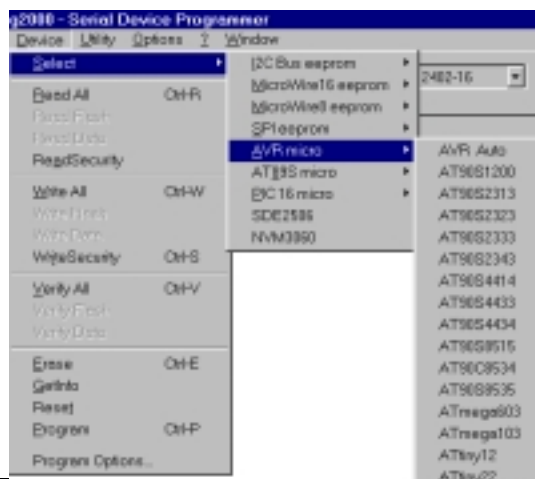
g2000 - Serial Device Programmer
Device Utility Options ? Window

Select
Read All Ctrl-R
Read Flash
Read Data
ReadSecurity
Write All Ctrl-W
Write Flash
Write Data
WriteSecurity Ctrl-S
Verify All Ctrl-V
Verify Flash
Verify Data
Erase Ctrl-E
GetInfo
Reset
Program Ctrl-P
Program Options...

I2C Bus eeprom
MicroWire16 eeprom
MicroWire8 eeprom
SPI eeprom
AVR micro
AT89S micro
PIC16 micro
SDE2506
NVM3060

2402-16

AVR Auto
AT90S1200
AT90S2313
AT90S2323
AT90S2333
AT90S2343
AT90S4414
AT90S4433
AT90S4434
AT90S8515
AT90C8534
AT90S8535
ATmega603
ATmega103
ATtiny12
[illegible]